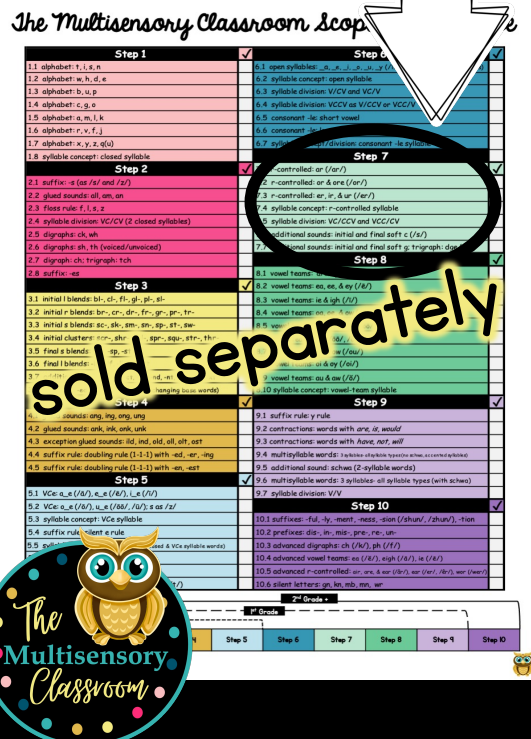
The Multisensory Classroom Scop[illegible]

Step 1
1.1 alphabet: t, i, s, n
1.2 alphabet: w, h, d, e
1.3 alphabet: b, u, p
1.4 alphabet: c, g, o
1.5 alphabet: a, m, l, k
1.6 alphabet: r, v, f, j
1.7 alphabet: x, y, z, q(u)
1.8 syllable concept: closed syllable

Step 2
2.1 suffix: -s (as /s/ and /z/)
2.2 glued sounds: all, am, an
2.3 floss rule: f, l, s, z
2.4 syllable division: VC/CV (2 closed syllables)
2.5 digraphs: ck, wh
2.6 digraphs: sh, th (voiced/unvoiced)
2.7 digraph: ch; trigraph: tch
2.8 suffix: -es

Step 3
3.1 initial l blends: bl-, cl-, fl-, gl-, pl-, sl-
3.2 initial r blends: br-, cr-, dr-, fr-, gr-, pr-, tr-
3.3 initial s blends: sc-, sk-, sm-, sn-, sp-, st-, sw-
3.4 initial clusters: scr-, shr-, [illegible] spr-, squ-, str-, thr-
3.5 final s blends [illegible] sp, -st
3.6 final l blends: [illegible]
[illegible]
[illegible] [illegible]hanging base words)

Step 4
4.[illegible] sounds: ang, ing, ong, ung
4.2 glued sounds: ank, ink, onk, unk
4.3 exception glued sounds: ild, ind, old, oll, olt, ost
4.4 suffix rule: doubling rule (1-1-1) with -ed, -er, -ing
4.5 suffix rule: doubling rule (1-1-1) with -en, -est

Step 5
5.1 VCe: a_e (/ā/), e_e (/ē/), i_e (/ī/)
5.2 VCe: o_e (/ō/), u_e (/ōō/, /ū/); s as /z/
5.3 syllable concept: VCe syllable
5.4 suffix rule: silent e rule
5.5 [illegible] sed & VCe syllable words)
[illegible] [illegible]t/)

Step 6
6.1 open syllables: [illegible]
6.2 syllable concept: open syllable
6.3 syllable division: V/CV and VC/V
6.4 syllable division: VCCV as V/CCV or VCC/V
6.5 consonant -le: short vowel
6.6 consonant -le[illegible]
6.7 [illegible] syllable concept/division: consonant -le syllable

Step 7
7.1 r-controlled: ar (/ar/)
7.2 r-controlled: or & ore (/or/)
7.3 r-controlled: er, ir, & ur (/er/)
7.4 syllable concept: r-controlled syllable
7.5 syllable division: V/CCV and VCC/CV
7.6 additional sounds: initial and final soft c (/s/)
7.7 additional sounds: initial and final soft g; trigraph: dge

Step 8
8.1 vowel teams: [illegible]
8.2 vowel teams: ee, ea, & ey (/ē/)
8.3 vowel teams: ie & igh (/ī/)
8.4 vowel teams: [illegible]
8.5 v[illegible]
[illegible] (/ou/)
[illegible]
8.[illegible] vowel teams: au & aw (/ö/)
8.10 syllable concept: vowel-team syllable

Step 9
9.1 suffix rule: y rule
9.2 contractions: words with are, is, would
9.3 contractions: words with have, not, will
9.4 multisyllable words: 3 syllable-all syllable types (no schwa, accented syllables)
9.5 additional sound: schwa (2-syllable words)
9.6 multisyllable words: 3 syllables- all syllable types (with schwa)
9.7 syllable division: V/V

Step 10
10.1 suffixes: -ful, -ly, -ment, -ness, -sion (/shun/, /zhun/), -tion
10.2 prefixes: dis-, in-, mis-, pre-, re-, un-
10.3 advanced digraphs: ch (/k/), ph (/f/)
10.4 advanced vowel teams: eu (/ē/), eigh (/ā/), ie (/ē/)
10.5 advanced r-controlled: air, are, & ear (/âr/); ear (/er/, /ēr/); war (/wor/)
10.6 silent letters: gn, kn, mb, mn, wr

sold separately

2nd Grade +
1st Grade
Step 5 | Step 6 | Step 7 | Step 8 | Step 9 | Step 10

The Multisensory Classroom